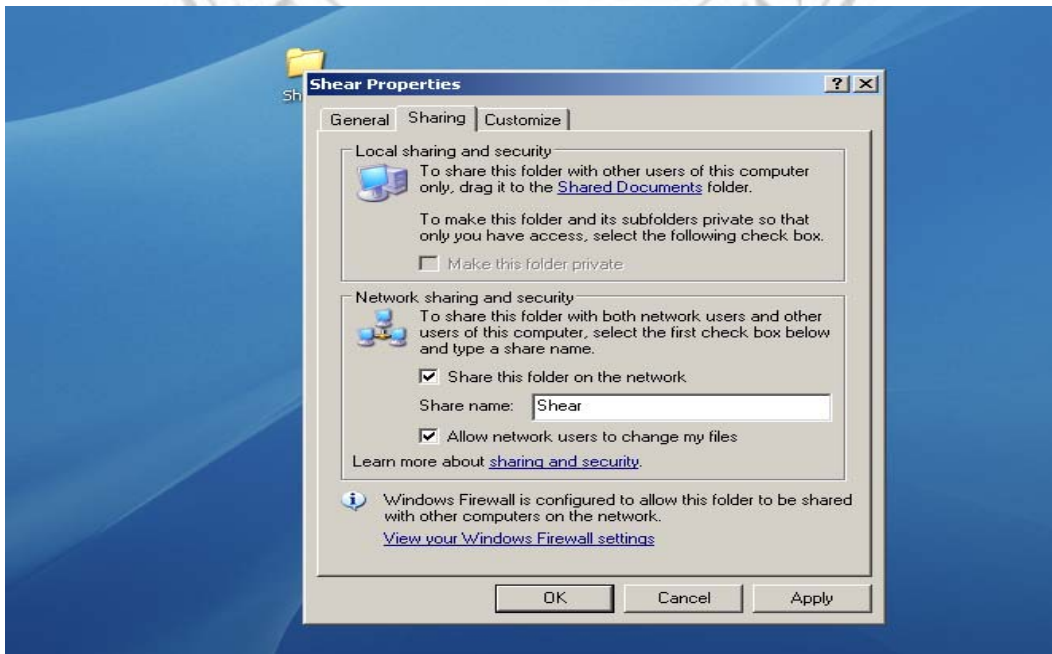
Sh

Shear Properties

? X

General Sharing Customize

Local sharing and security

To share this folder with other users of this computer only, drag it to the Shared Documents folder.

To make this folder and its subfolders private so that only you have access, select the following check box.

Make this folder private

Network sharing and security

To share this folder with both network users and other users of this computer, select the first check box below and type a share name.

Share this folder on the network

Share name: Shear

Allow network users to change my files

Learn more about sharing and security.

Windows Firewall is configured to allow this folder to be shared with other computers on the network.

View your Windows Firewall settings

OK Cancel Apply